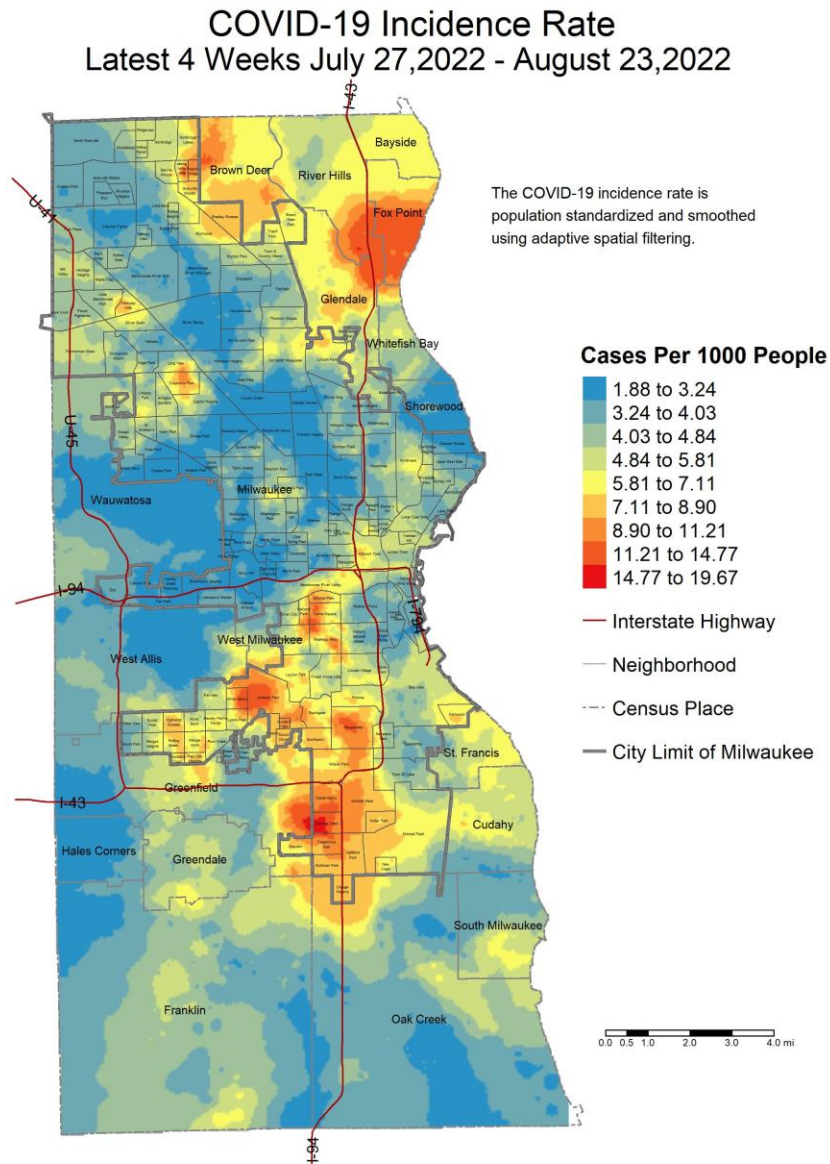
COVID-19 Incidence Rate
Latest 4 Weeks July 27,2022 - August 23,2022

The COVID-19 incidence rate is population standardized and smoothed using adaptive spatial filtering.

Cases Per 1000 People
1.88 to 3.24
3.24 to 4.03
4.03 to 4.84
4.84 to 5.81
5.81 to 7.11
7.11 to 8.90
8.90 to 11.21
11.21 to 14.77
14.77 to 19.67

Interstate Highway
Neighborhood
Census Place
City Limit of Milwaukee

I-43
U-41
Bayside
Brown Deer
River Hills
Fox Point
Glendale
Whitefish Bay
Shorewood
U-45
Wauwatosa
Milwaukee
I-94
I-794
West Milwaukee
West Allis
Greenfield
I-43
St. Francis
Cudahy
Hales Corners
Greendale
South Milwaukee
Franklin
Oak Creek
I-94

0.0 0.5 1.0 2.0 3.0 4.0 mi